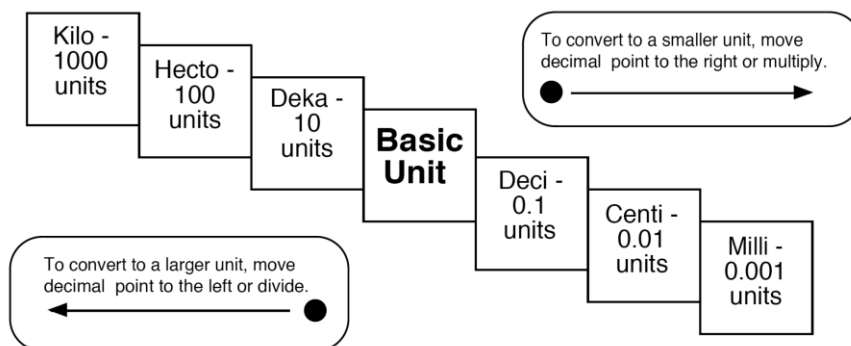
Kilo - 1000 units

Hecto - 100 units

Deka - 10 units

Basic Unit

Deci - 0.1 units

Centi - 0.01 units

Milli - 0.001 units

To convert to a smaller unit, move decimal point to the right or multiply.

To convert to a larger unit, move decimal point to the left or divide.